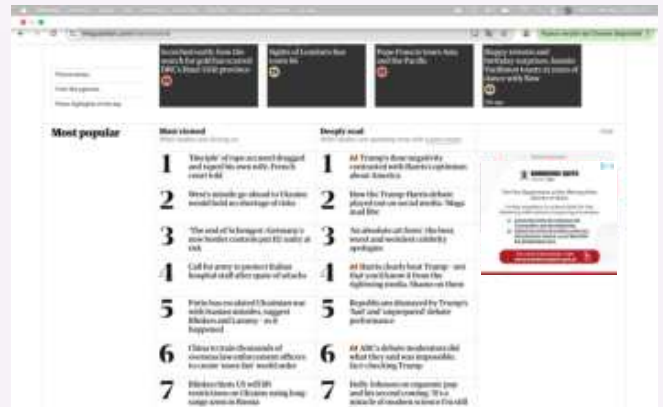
Scorched earth: from the search for gold has scarred DRC's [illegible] province

Sights of London's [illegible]

Pope Francis tours Asia and the Pacific

Happy returns and birthday surprises: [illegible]

Most popular

Most viewed

Deeply read

1

'Electric' of rape accused dragged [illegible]

1

Trump's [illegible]

2

West's missile go-ahead to Ukraine would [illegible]

2

How the Trump-Harris debate played out on social media: 'Maga mad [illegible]'

3

'The end of Schengen': Germany's new border controls put EU unity at risk

3

An absolute art form: the best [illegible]

4

Call for army to protect Italian hospital staff after spate of attacks

4

Harris clearly beat Trump - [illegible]

5

Putin has escalated Ukrainian war with Iranian missiles, suggest Blinken and Lammy - as it happened

5

Republicans dismayed by Trump's 'bad' and 'unprepared' debate performance

6

China to train thousands of overseas law enforcement officers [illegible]

6

ABC's debate moderators did what they said was impossible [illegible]

7

Blinken hints US will lift restrictions on Ukraine using long-range arms in Russia

7

Holly Johnson on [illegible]